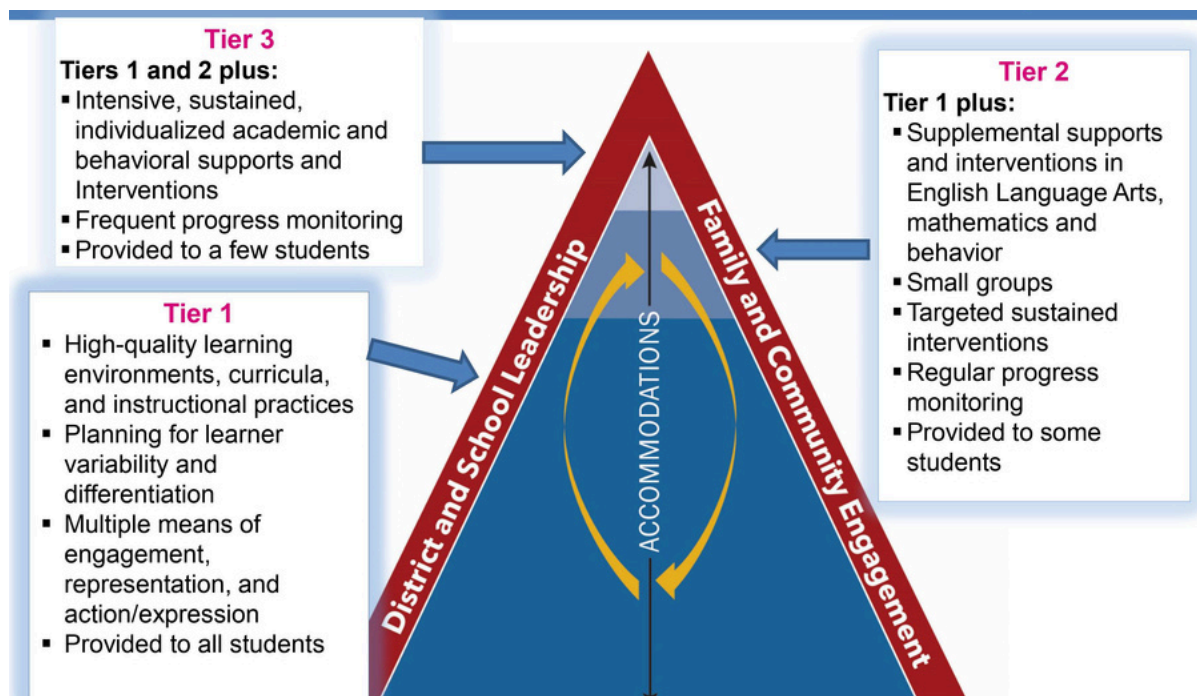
Tier 3
Tiers 1 and 2 plus:
▪ Intensive, sustained, individualized academic and behavioral supports and Interventions
▪ Frequent progress monitoring
▪ Provided to a few students

Tier 2
Tier 1 plus:
▪ Supplemental supports and interventions in English Language Arts, mathematics and behavior
▪ Small groups
▪ Targeted sustained interventions
▪ Regular progress monitoring
▪ Provided to some students

Tier 1
▪ High-quality learning environments, curricula, and instructional practices
▪ Planning for learner variability and differentiation
▪ Multiple means of engagement, representation, and action/expression
▪ Provided to all students

District and School Leadership

ACCOMMODATIONS

Family and Community Engagement